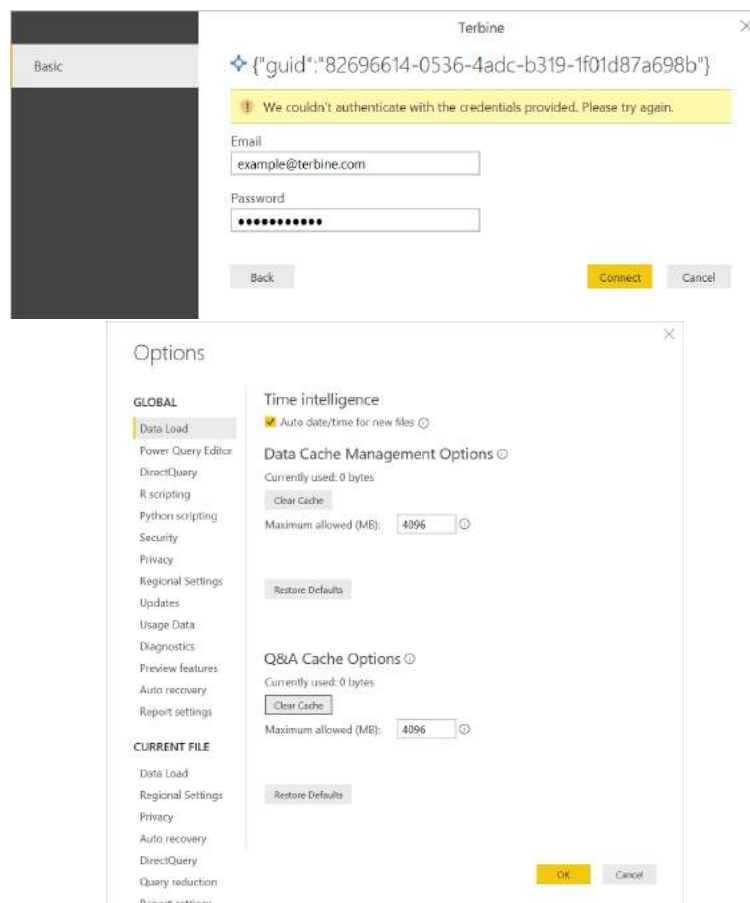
Terbine

Basic

{"guid":"82696614-0536-4adc-b319-1f01d87a698b"}

We couldn't authenticate with the credentials provided. Please try again.

Email
example@terbine.com

Password
●●●●●●●●●●●

Back

Connect

Cancel

Options

GLOBAL
Data Load
Power Query Editor
DirectQuery
R scripting
Python scripting
Security
Privacy
Regional Settings
Updates
Usage Data
Diagnostics
Preview features
Auto recovery
Report settings

CURRENT FILE
Data Load
Regional Settings
Privacy
Auto recovery
DirectQuery
Query reduction
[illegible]

Time intelligence
Auto date/time for new files

Data Cache Management Options
Currently used: 0 bytes
Clear Cache
Maximum allowed (MB): 4096

Restore Defaults

Q&A Cache Options
Currently used: 0 bytes
Clear Cache
Maximum allowed (MB): 4096

Restore Defaults

OK

Cancel